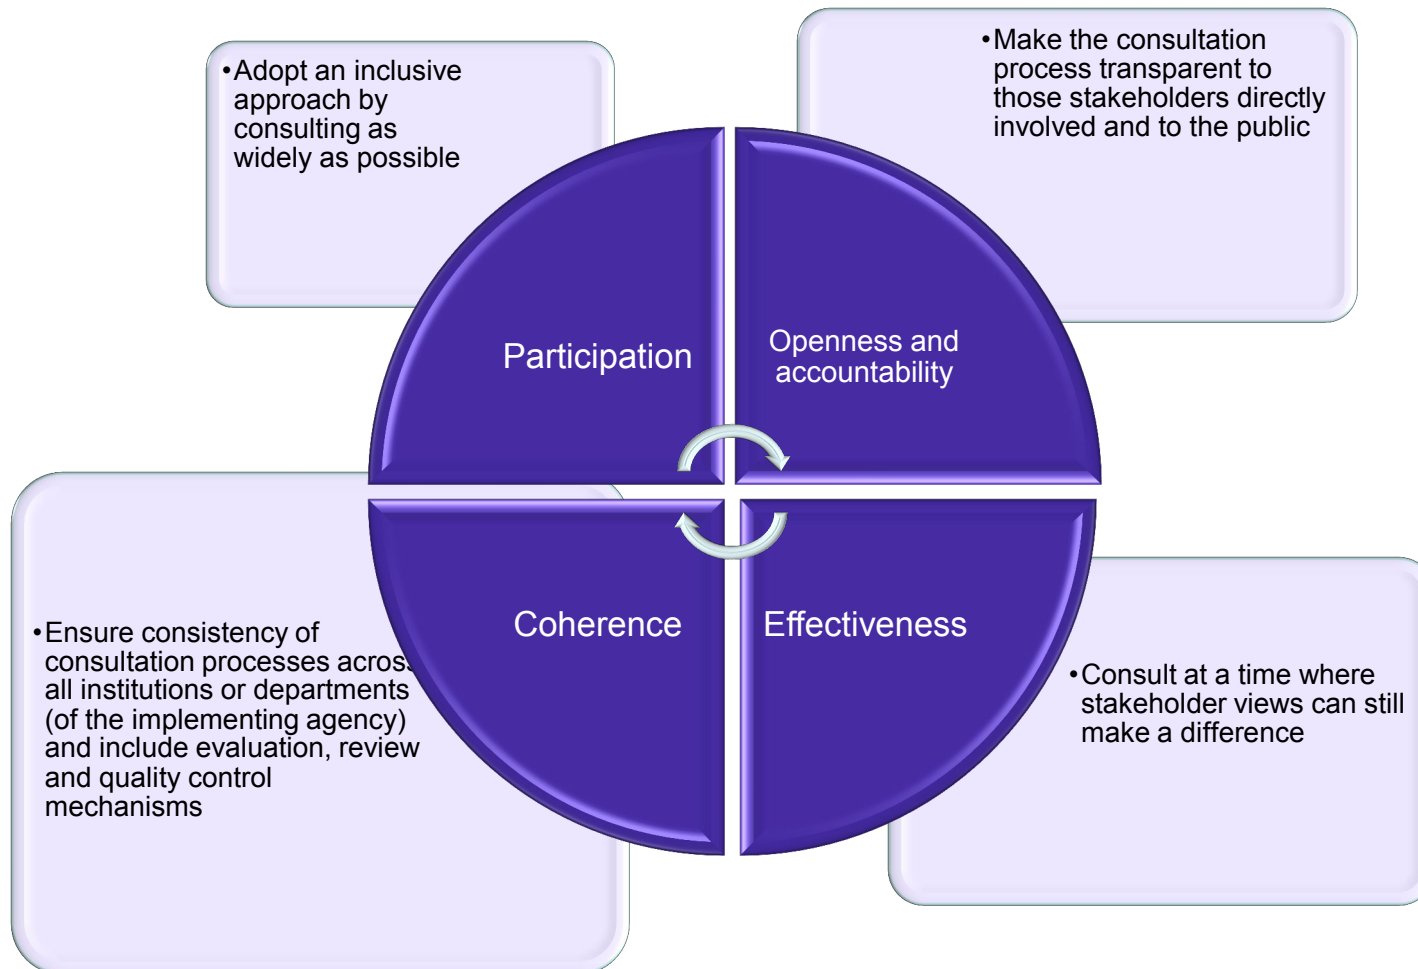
•Adopt an inclusive approach by consulting as widely as possible

•Make the consultation process transparent to those stakeholders directly involved and to the public

Participation

Openness and accountability

Coherence

Effectiveness

•Ensure consistency of consultation processes across all institutions or departments (of the implementing agency) and include evaluation, review and quality control mechanisms

•Consult at a time where stakeholder views can still make a difference